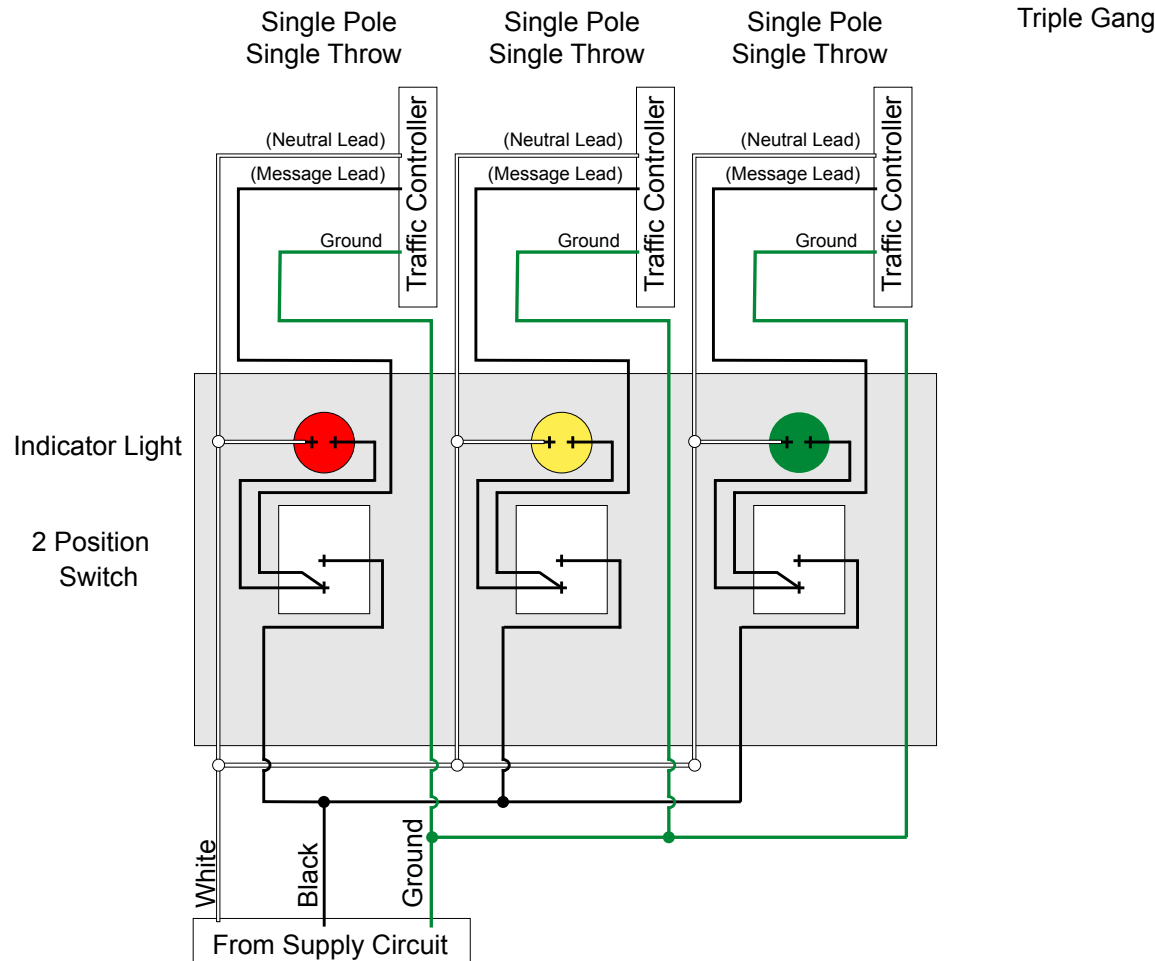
Single Pole Single Throw

Single Pole Single Throw

Single Pole Single Throw

Triple Gang

(Neutral Lead)
(Message Lead)
Ground
Traffic Controller

(Neutral Lead)
(Message Lead)
Ground
Traffic Controller

(Neutral Lead)
(Message Lead)
Ground
Traffic Controller

Indicator Light

2 Position Switch

White
Black
Ground

From Supply Circuit